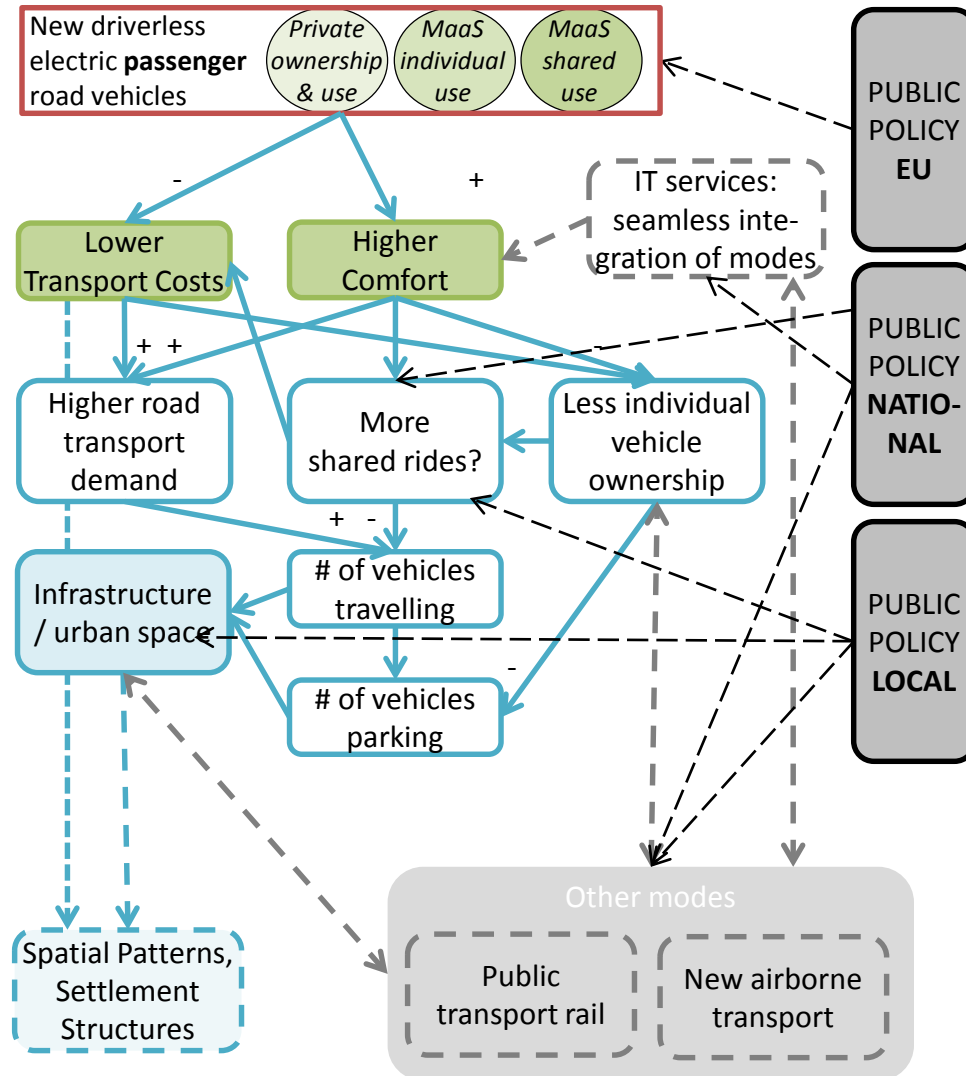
New driverless electric **passenger** road vehicles

*Private ownership & use*

*MaaS individual use*

*MaaS shared use*

PUBLIC POLICY **EU**

-

+

IT services: seamless integration of modes

Lower Transport Costs

Higher Comfort

PUBLIC POLICY **NATIONAL**

+ +

Higher road transport demand

More shared rides?

Less individual vehicle ownership

+ -

Infrastructure / urban space

# of vehicles travelling

PUBLIC POLICY **LOCAL**

-

# of vehicles parking

Other modes

Spatial Patterns, Settlement Structures

Public transport rail

New airborne transport